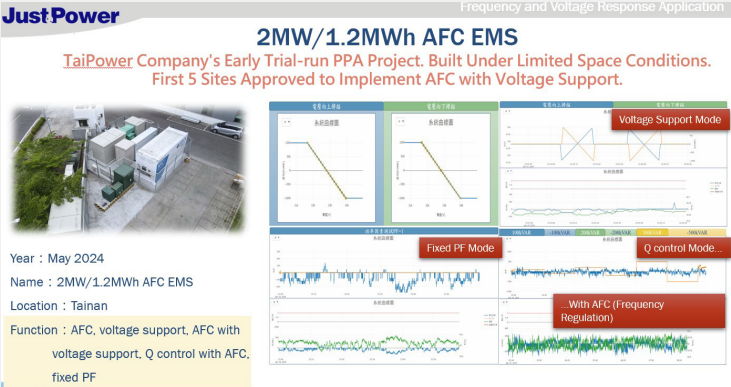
JustPower

Frequency and Voltage Response Application

2MW/1.2MWh AFC EMS

TaiPower Company's Early Trial-run PPA Project. Built Under Limited Space Conditions. First 5 Sites Approved to Implement AFC with Voltage Support.

Year：May 2024

Name：2MW/1.2MWh AFC EMS

Location：Tainan

Function：AFC, voltage support, AFC with voltage support, Q control with AFC, fixed PF

Voltage Support Mode

Fixed PF Mode

Q control Mode...

...With AFC (Frequency Regulation)

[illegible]